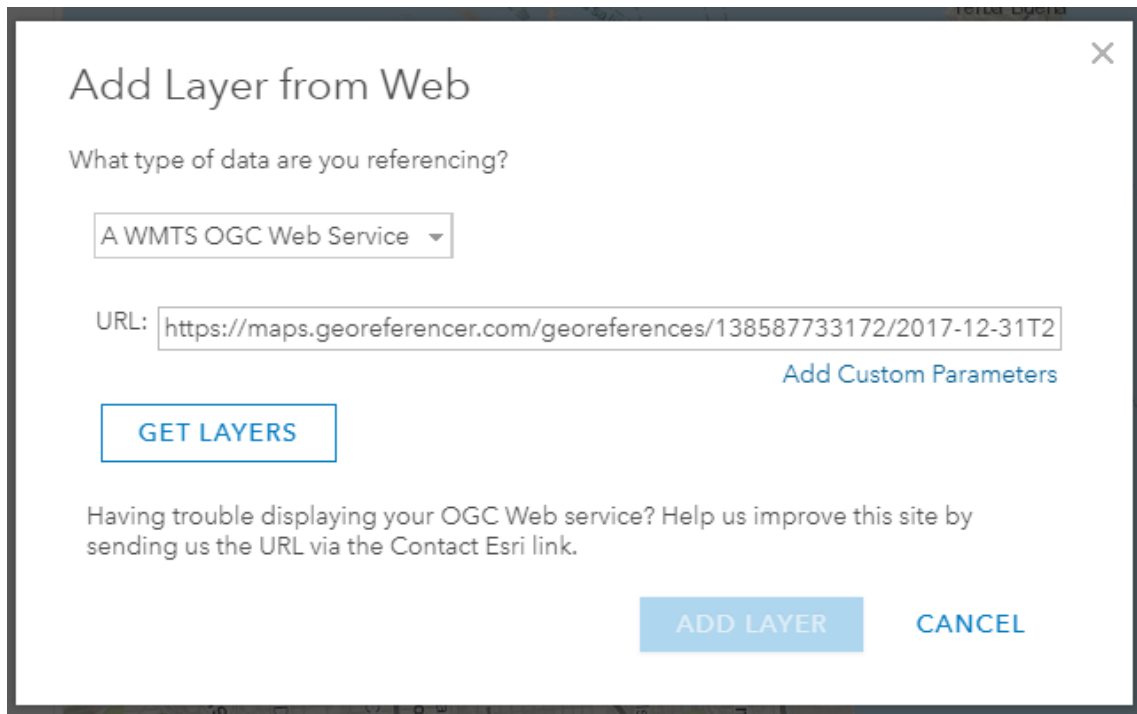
Add Layer from Web

×

What type of data are you referencing?

A WMTS OGC Web Service

URL: https://maps.georeferencer.com/georeferences/138587733172/2017-12-31T2

Add Custom Parameters

GET LAYERS

Having trouble displaying your OGC Web service? Help us improve this site by sending us the URL via the Contact Esri link.

ADD LAYER CANCEL